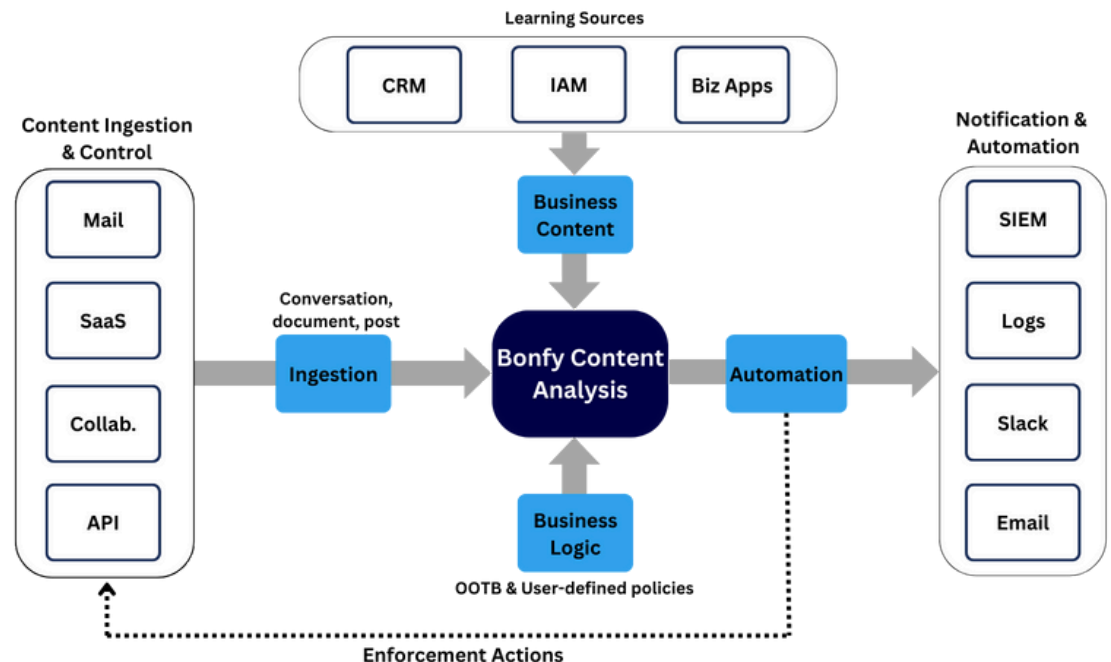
Learning Sources

CRM

IAM

Biz Apps

Content Ingestion & Control

Mail

SaaS

Collab.

API

Business Content

Conversation, document, post

Ingestion

Bonfy Content Analysis

Automation

Business Logic

OOTB & User-defined policies

Notification & Automation

SIEM

Logs

Slack

Email

Enforcement Actions